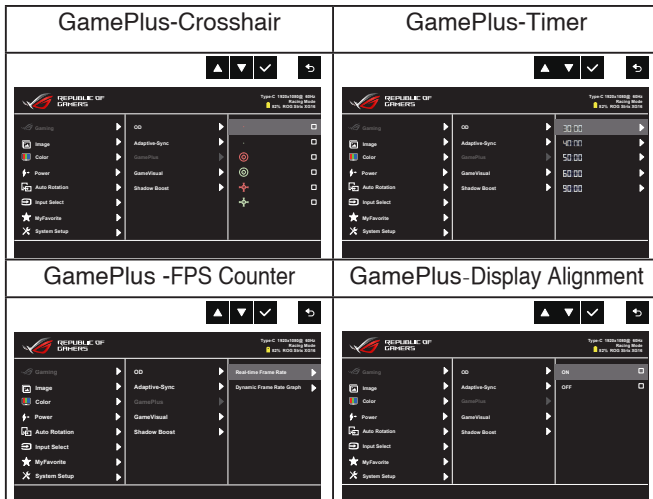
| GamePlus-Crosshair | GamePlus-Timer |
|---|---|
| REPUBLIC OF GAMERS<br>Type-C 1920x1080@ 60Hz Racing Mode 62% ROG Strix XG16<br>Gaming<br>Image<br>Color<br>Power<br>Auto Rotation<br>Input Select<br>MyFavorite<br>System Setup<br>OD<br>Adaptive-Sync<br>GamePlus<br>GameVisual<br>Shadow Boost | REPUBLIC OF GAMERS<br>Type-C 1920x1080@ 60Hz Racing Mode 62% ROG Strix XG16<br>Gaming<br>Image<br>Color<br>Power<br>Auto Rotation<br>Input Select<br>MyFavorite<br>System Setup<br>OD<br>Adaptive-Sync<br>GamePlus<br>GameVisual<br>Shadow Boost<br>30:00<br>40:00<br>50:00<br>60:00<br>90:00 |
| GamePlus -FPS Counter | GamePlus-Display Alignment |
| REPUBLIC OF GAMERS<br>Type-C 1920x1080@ 60Hz Racing Mode 62% ROG Strix XG16<br>Gaming<br>Image<br>Color<br>Power<br>Auto Rotation<br>Input Select<br>MyFavorite<br>System Setup<br>OD<br>Adaptive-Sync<br>GamePlus<br>GameVisual<br>Shadow Boost<br>Real-time Frame Rate<br>Dynamic Frame Rate Graph | REPUBLIC OF GAMERS<br>Type-C 1920x1080@ 60Hz Racing Mode 62% ROG Strix XG16<br>Gaming<br>Image<br>Color<br>Power<br>Auto Rotation<br>Input Select<br>MyFavorite<br>System Setup<br>OD<br>Adaptive-Sync<br>GamePlus<br>GameVisual<br>Shadow Boost<br>ON<br>OFF |